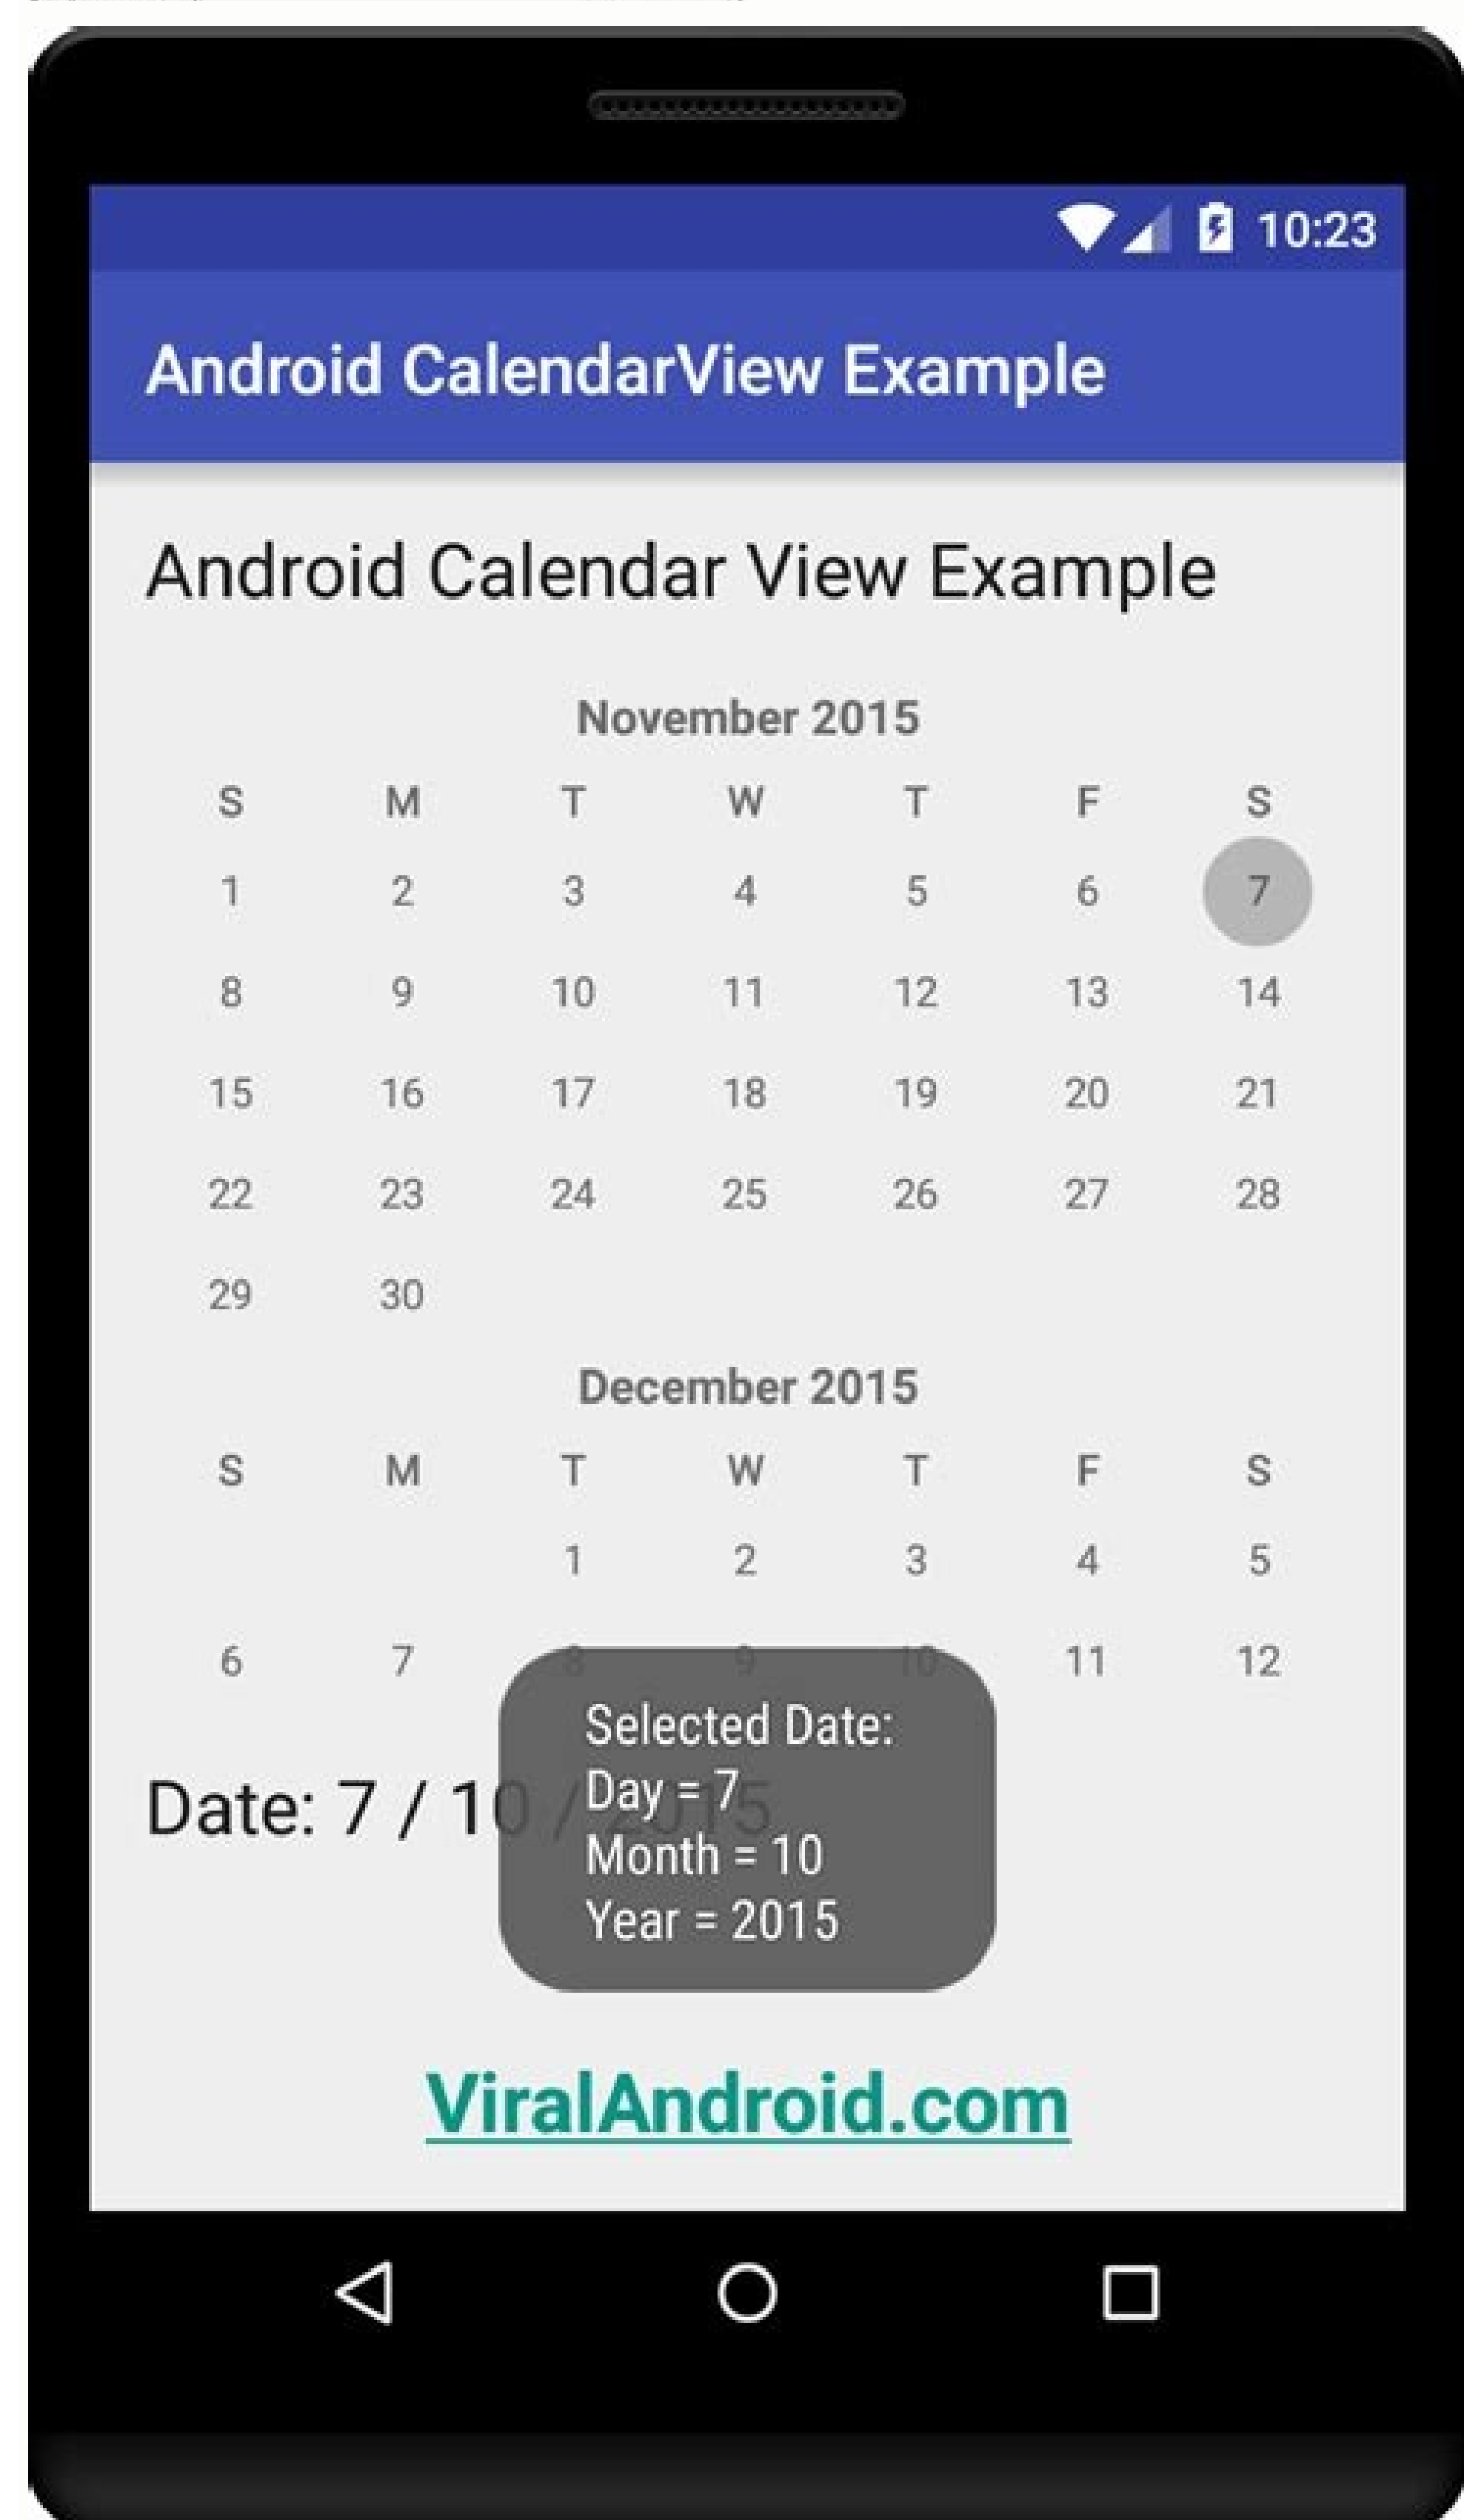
10:23

Android CalendarView Example

Android Calendar View Example

November 2015

| S | M | T | W | T | F | S |
|---|---|---|---|---|---|---|
| 1 | 2 | 3 | 4 | 5 | 6 | 7 |
| 8 | 9 | 10 | 11 | 12 | 13 | 14 |
| 15 | 16 | 17 | 18 | 19 | 20 | 21 |
| 22 | 23 | 24 | 25 | 26 | 27 | 28 |
| 29 | 30 | | | | | |

December 2015

| S | M | T | W | T | F | S |
|---|---|---|---|---|---|---|
| | | 1 | 2 | 3 | 4 | 5 |
| 6 | 7 | 8 | 9 | 10 | 11 | 12 |

Date: 7 / 10 / 2015

Selected Date:
Day = 7
Month = 10
Year = 2015

ViralAndroid.com